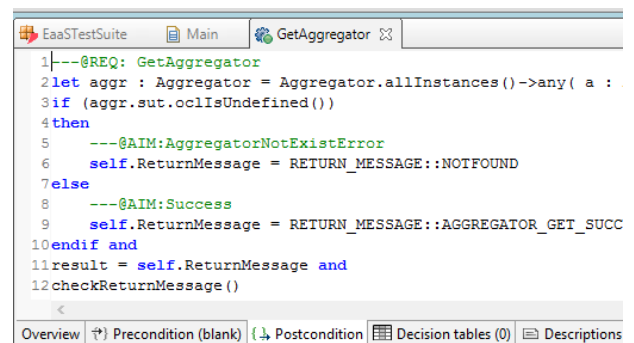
EaaSTestSuite | Main | GetAggregator

1 ---@REQ: GetAggregator
2 let aggr : Aggregator = Aggregator.allInstances()->any( a : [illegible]
3 if (aggr.sut.oclIsUndefined())
4 then
5 ---@AIM:AggregatorNotExistError
6 self.ReturnMessage = RETURN_MESSAGE::NOTFOUND
7 else
8 ---@AIM:Success
9 self.ReturnMessage = RETURN_MESSAGE::AGGREGATOR_GET_SUCC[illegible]
10 endif and
11 result = self.ReturnMessage and
12 checkReturnMessage()

Overview | Precondition (blank) | Postcondition | Decision tables (0) | Descriptions